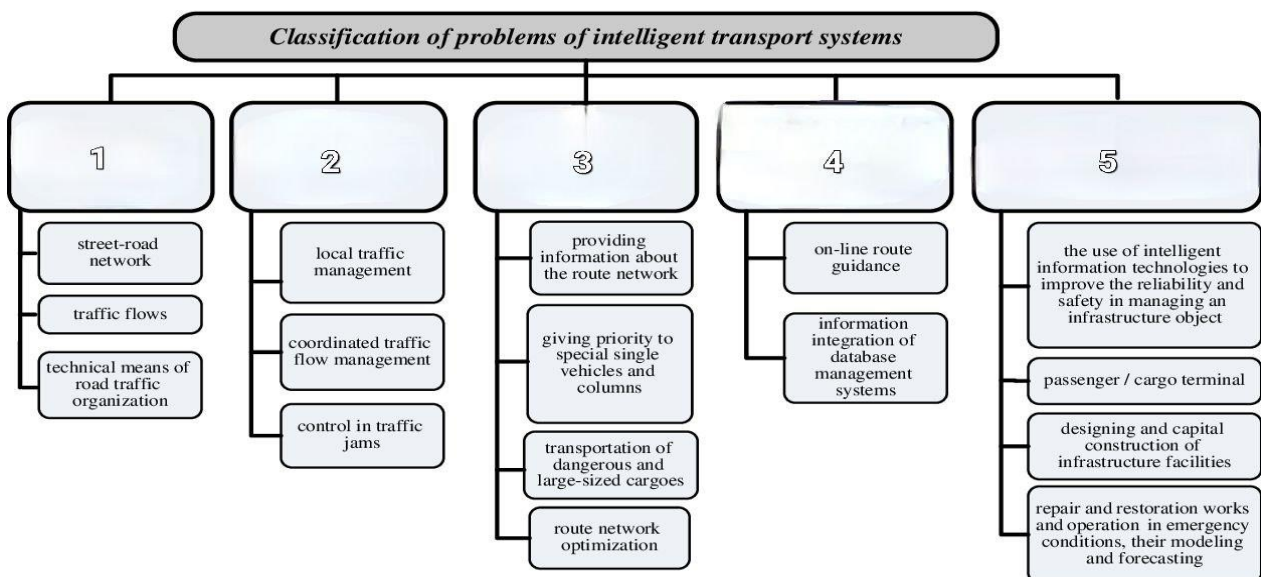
Classification of problems of intelligent transport systems

1

street-road network

traffic flows

technical means of road traffic organization

2

local traffic management

coordinated traffic flow management

control in traffic jams

3

providing information about the route network

giving priority to special single vehicles and columns

transportation of dangerous and large-sized cargoes

route network optimization

4

on-line route guidance

information integration of database management systems

5

the use of intelligent information technologies to improve the reliability and safety in managing an infrastructure object

passenger / cargo terminal

designing and capital construction of infrastructure facilities

repair and restoration works and operation in emergency conditions, their modeling and forecasting